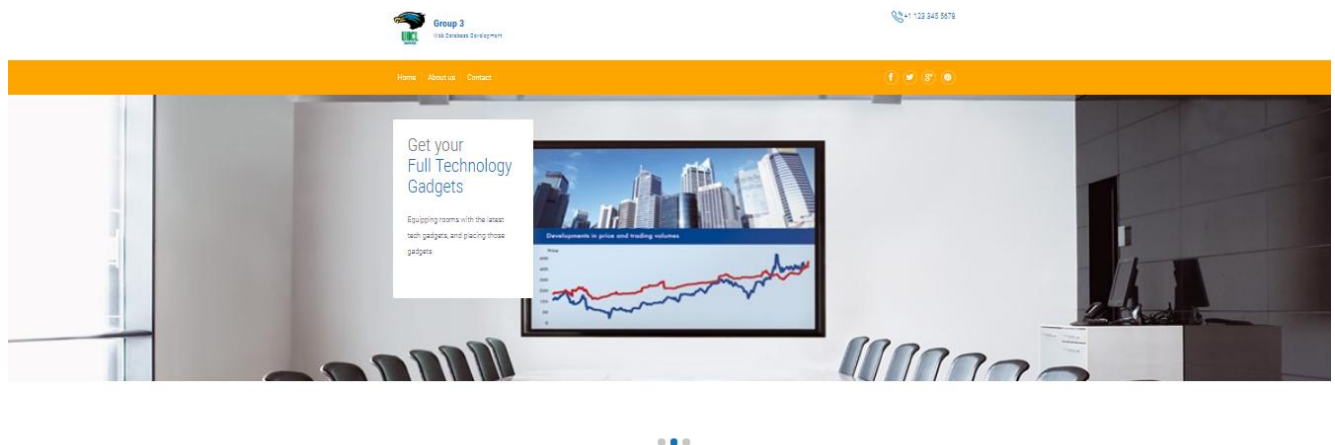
Group 3
Web Database Development

+1 123 345 5678

Home About us Contact

f t g+ p

Get your
Full Technology
Gadgets

Equipping rooms with the latest tech gadgets, and placing those gadgets.

Developments in price and trading volumes